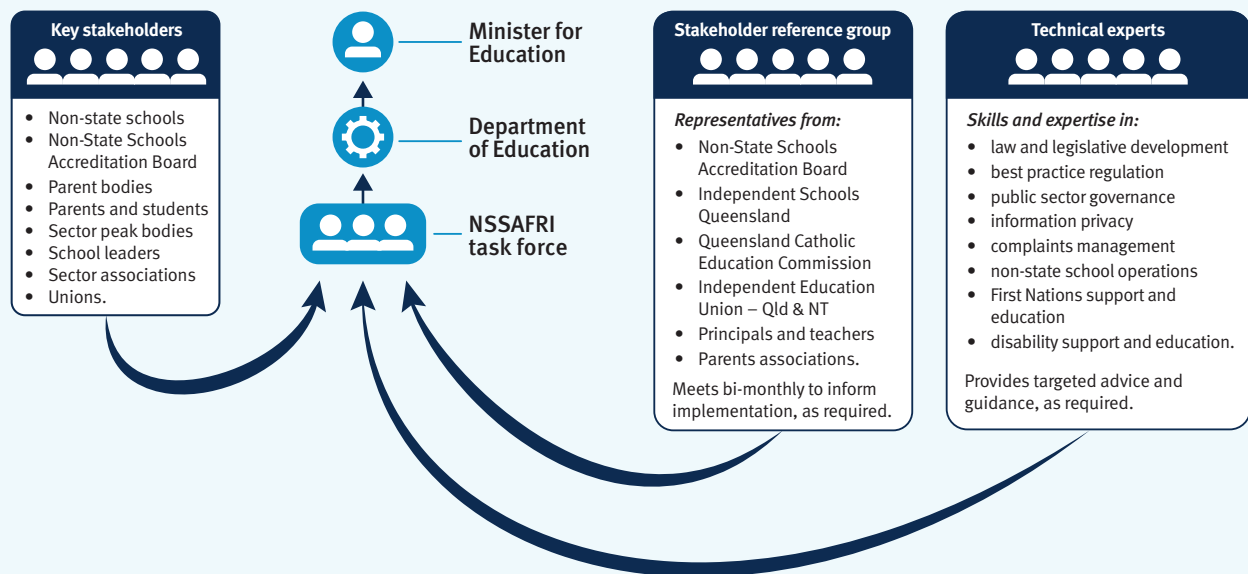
Key stakeholders

- Non-state schools
- Non-State Schools Accreditation Board
- Parent bodies
- Parents and students
- Sector peak bodies
- School leaders
- Sector associations
- Unions.

Minister for Education

Department of Education

NSSAFRI task force

Stakeholder reference group

*Representatives from:*

- Non-State Schools Accreditation Board
- Independent Schools Queensland
- Queensland Catholic Education Commission
- Independent Education Union – Qld & NT
- Principals and teachers
- Parents associations.

Meets bi-monthly to inform implementation, as required.

Technical experts

*Skills and expertise in:*

- law and legislative development
- best practice regulation
- public sector governance
- information privacy
- complaints management
- non-state school operations
- First Nations support and education
- disability support and education.

Provides targeted advice and guidance, as required.